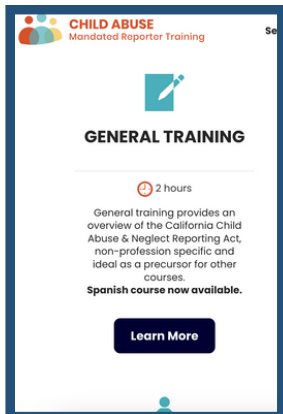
CHILD ABUSE
Mandated Reporter Training

Se

GENERAL TRAINING

2 hours

General training provides an overview of the California Child Abuse & Neglect Reporting Act, non-profession specific and ideal as a precursor for other courses.
**Spanish course now available.**

Learn More